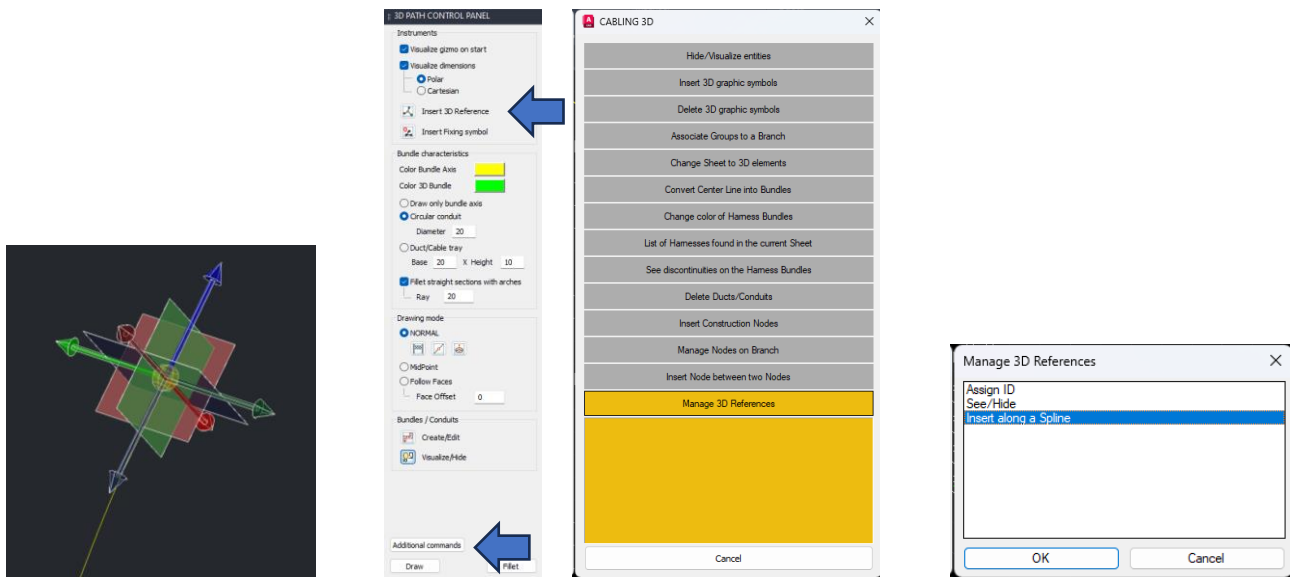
3D PATH CONTROL PANEL

Instruments

Visualize gizmo on start

Visualize dimensions

Polar

Cartesian

Insert 3D Reference

Insert Fixing symbol

Bundle characteristics

Color Bundle Axis

Color 3D Bundle

Draw only bundle axis

Circular conduit

Diameter 20

Duct/Cable tray

Base 20 X Height 10

Fillet straight sections with arches

Ray 20

Drawing mode

NORMAL

MidPoint

Follow Faces

Face Offset 0

Bundles / Conduits

Create/Edit

Visualize/Hide

Additional commands

Draw

Fillet

CABLING 3D

Hide/Visualize entities

Insert 3D graphic symbols

Delete 3D graphic symbols

Associate Groups to a Branch

Change Sheet to 3D elements

Convert Center Line into Bundles

Change color of Harness Bundles

List of Harnesses found in the current Sheet

See discontinuities on the Harness Bundles

Delete Ducts/Conduits

Insert Construction Nodes

Manage Nodes on Branch

Insert Node between two Nodes

Manage 3D References

Cancel

Manage 3D References

Assign ID

See/Hide

Insert along a Spline

OK

Cancel